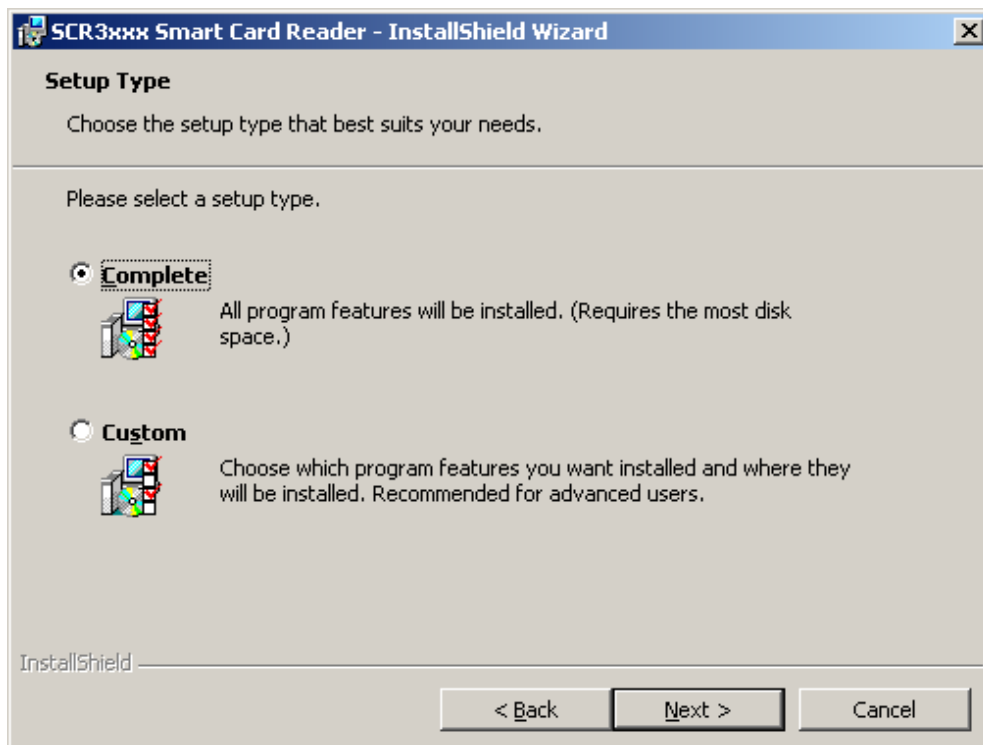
SCR3xxx Smart Card Reader - InstallShield Wizard

X

Setup Type

Choose the setup type that best suits your needs.

Please select a setup type.

Complete

All program features will be installed. (Requires the most disk space.)

Custom

Choose which program features you want installed and where they will be installed. Recommended for advanced users.

InstallShield

< Back

Next >

Cancel